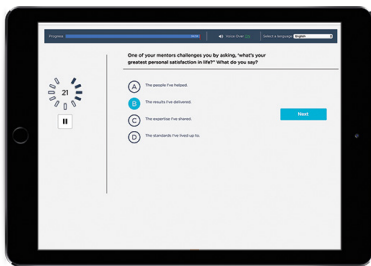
Progress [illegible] Voice Over Select a language English

21

One of your mentors challenges you by asking, "what's your greatest personal satisfaction in life?" What do you say?

A The people I've helped.

B The results I've delivered.

C The expertise I've shared.

D The standards I've lived up to.

Next